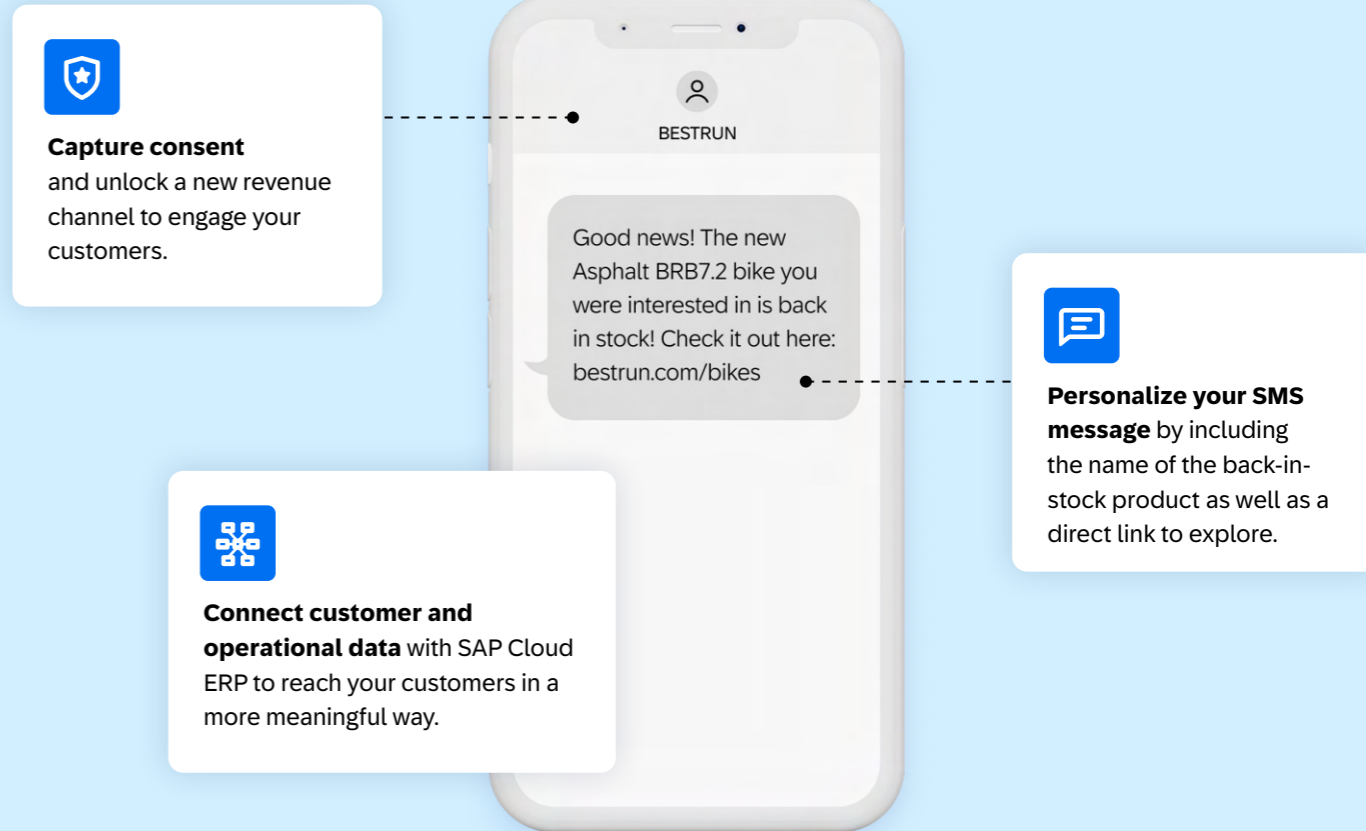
**Capture consent** and unlock a new revenue channel to engage your customers.

BESTRUN

Good news! The new Asphalt BRB7.2 bike you were interested in is back in stock! Check it out here: bestrun.com/bikes

**Personalize your SMS message** by including the name of the back-in-stock product as well as a direct link to explore.

**Connect customer and operational data** with SAP Cloud ERP to reach your customers in a more meaningful way.